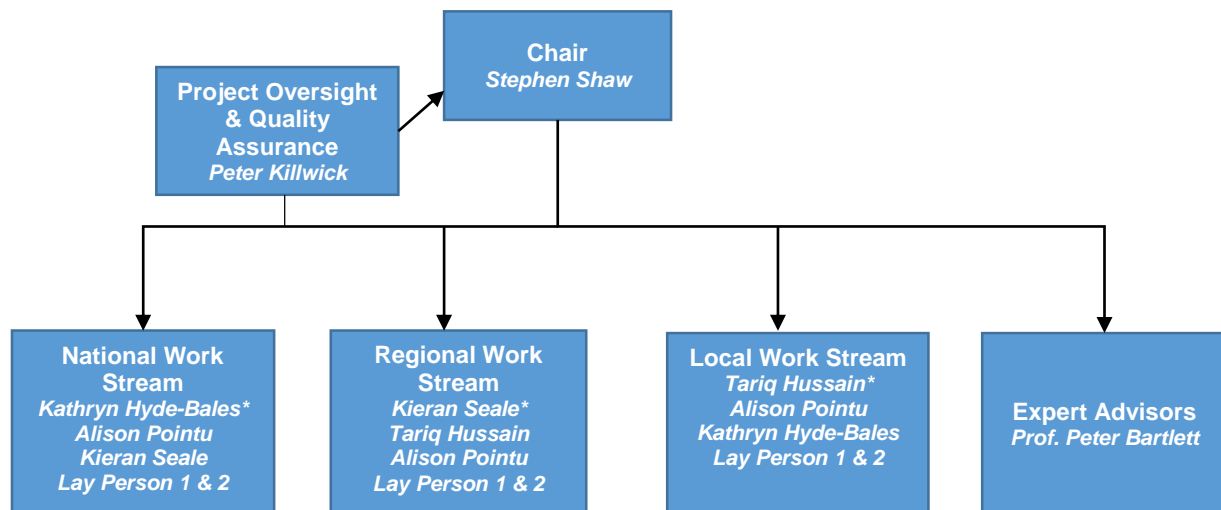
Chair
Stephen Shaw

Project Oversight & Quality Assurance
Peter Killwick

National Work Stream
Kathryn Hyde-Bales*
Alison Pointu
Kieran Seale
Lay Person 1 & 2

Regional Work Stream
Kieran Seale*
Tariq Hussain
Alison Pointu
Lay Person 1 & 2

Local Work Stream
Tariq Hussain*
Alison Pointu
Kathryn Hyde-Bales
Lay Person 1 & 2

Expert Advisors
Prof. Peter Bartlett